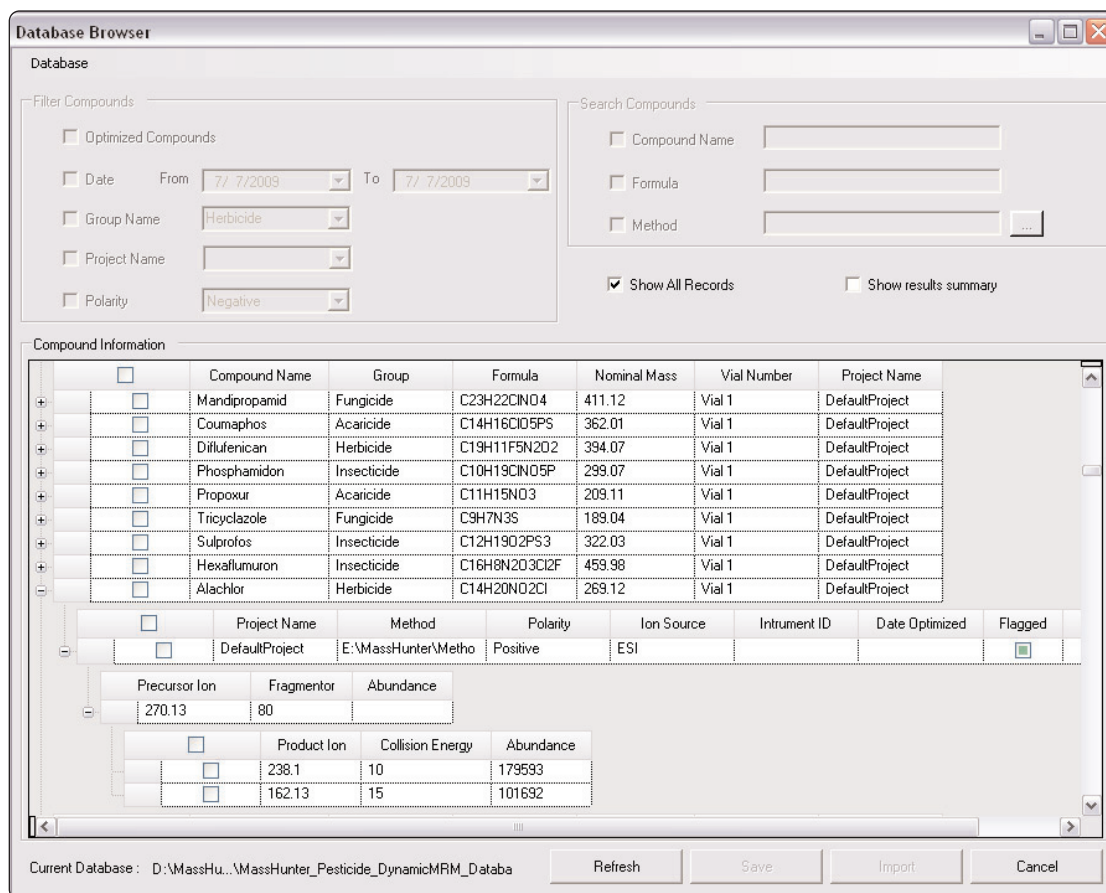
Database Browser

Database

Filter Compounds

Optimized Compounds

Date From 7/ 7/2009 To 7/ 7/2009

Group Name Herbicide

Project Name

Polarity Negative

Search Compounds

Compound Name

Formula

Method ...

Show All Records

Show results summary

Compound Information

| | Compound Name | Group | Formula | Nominal Mass | Vial Number | Project Name |
|---|---|---|---|---|---|---|
| | Mandipropamid | Fungicide | C23H22ClNO4 | 411.12 | Vial 1 | DefaultProject |
| | Coumaphos | Acaricide | C14H16ClO5PS | 362.01 | Vial 1 | DefaultProject |
| | Diflufenican | Herbicide | C19H11F5N2O2 | 394.07 | Vial 1 | DefaultProject |
| | Phosphamidon | Insecticide | C10H19ClNO5P | 299.07 | Vial 1 | DefaultProject |
| | Propoxur | Acaricide | C11H15NO3 | 209.11 | Vial 1 | DefaultProject |
| | Tricyclazole | Fungicide | C9H7N3S | 189.04 | Vial 1 | DefaultProject |
| | Sulprofos | Insecticide | C12H19O2PS3 | 322.03 | Vial 1 | DefaultProject |
| | Hexaflumuron | Insecticide | C16H8N2O3Cl2F | 459.98 | Vial 1 | DefaultProject |
| | Alachlor | Herbicide | C14H20NO2Cl | 269.12 | Vial 1 | DefaultProject |

| | Project Name | Method | Polarity | Ion Source | Intrument ID | Date Optimized | Flagged |
|---|---|---|---|---|---|---|---|
| | DefaultProject | E:\MassHunter\Metho | Positive | ESI | | | |

| Precursor Ion | Fragmentor | Abundance |
|---|---|---|
| 270.13 | 80 | |

| | Product Ion | Collision Energy | Abundance |
|---|---|---|---|
| | 238.1 | 10 | 179593 |
| | 162.13 | 15 | 101692 |

Current Database : D:\MassHu...\MassHunter_Pesticide_DynamicMRM_Databa

Refresh Save Import Cancel